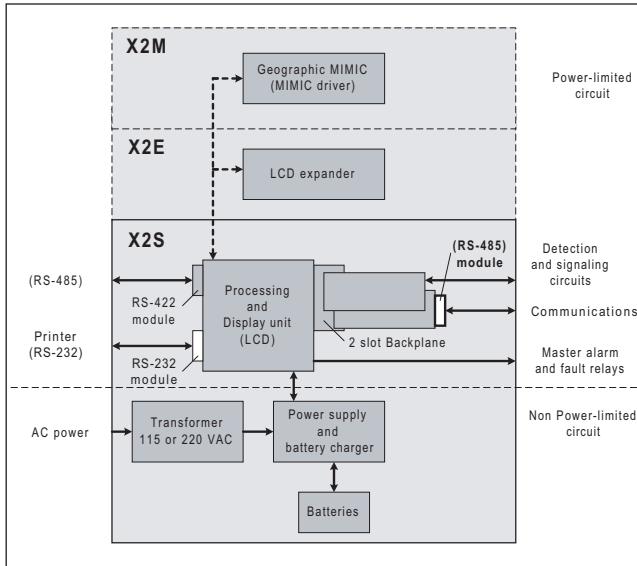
X2M

Geographic MIMIC (MIMIC driver)

Power-limited circuit

X2E

LCD expander

X2S

(RS-485) module

Detection and signaling circuits

(RS-485)

RS-422 module

Processing and Display unit (LCD)

Communications

Printer (RS-232)

RS-232 module

2 slot Backplane

Master alarm and fault relays

AC power

Transformer 115 or 220 VAC

Power supply and battery charger

Non Power-limited circuit

Batteries